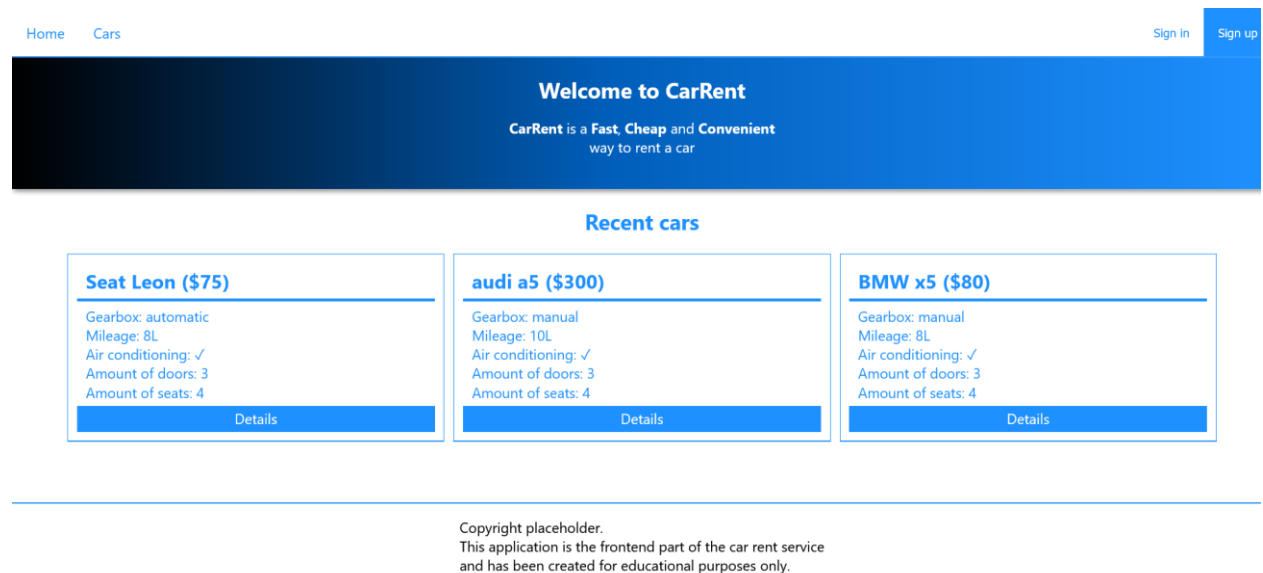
Home Cars

Sign in Sign up

Welcome to CarRent

CarRent is a Fast, Cheap and Convenient way to rent a car

Recent cars

Seat Leon ($75)

Gearbox: automatic
Mileage: 8L
Air conditioning: ✓
Amount of doors: 3
Amount of seats: 4

Details

audi a5 ($300)

Gearbox: manual
Mileage: 10L
Air conditioning: ✓
Amount of doors: 3
Amount of seats: 4

Details

BMW x5 ($80)

Gearbox: manual
Mileage: 8L
Air conditioning: ✓
Amount of doors: 3
Amount of seats: 4

Details

Copyright placeholder.
This application is the frontend part of the car rent service and has been created for educational purposes only.